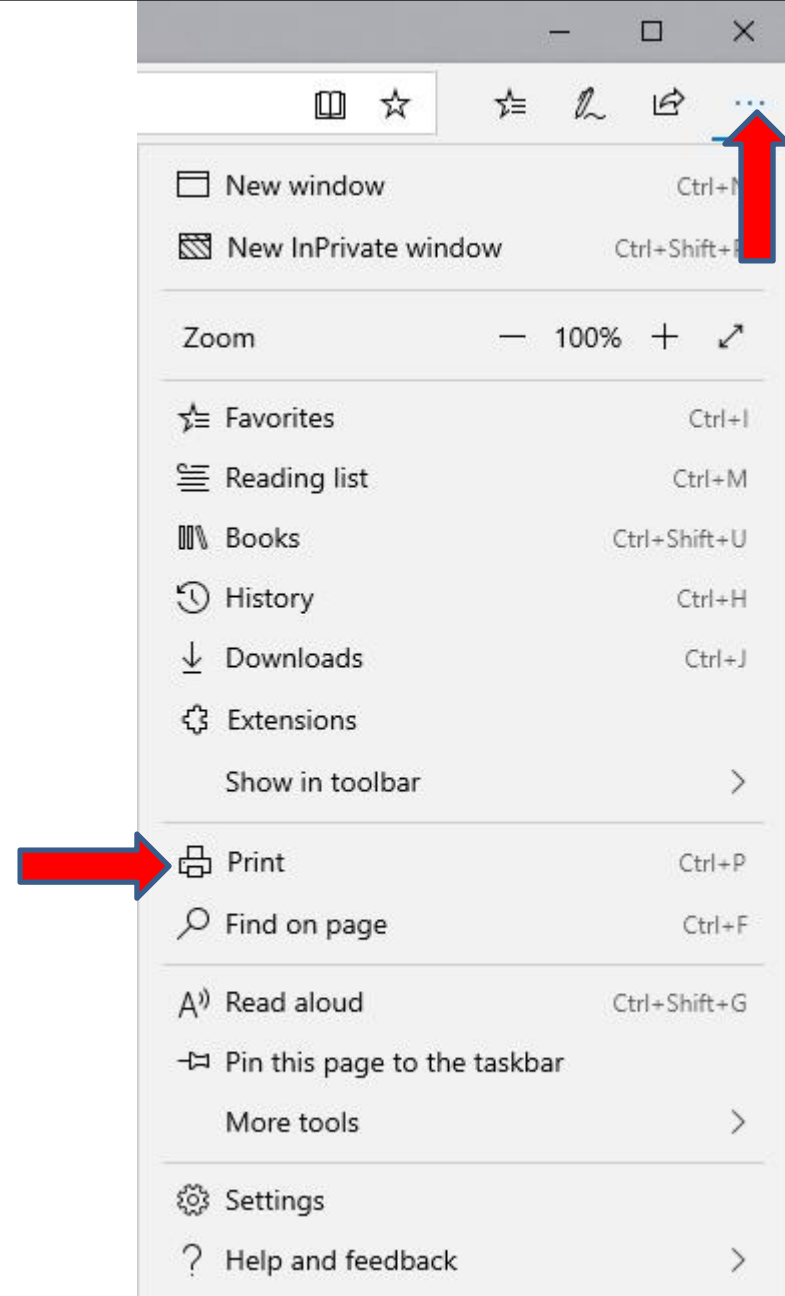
New window Ctrl+N

New InPrivate window Ctrl+Shift+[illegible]

Zoom — 100% +

Favorites Ctrl+I

Reading list Ctrl+M

Books Ctrl+Shift+U

History Ctrl+H

Downloads Ctrl+J

Extensions

Show in toolbar

Print Ctrl+P

Find on page Ctrl+F

Read aloud Ctrl+Shift+G

Pin this page to the taskbar

More tools

Settings

Help and feedback